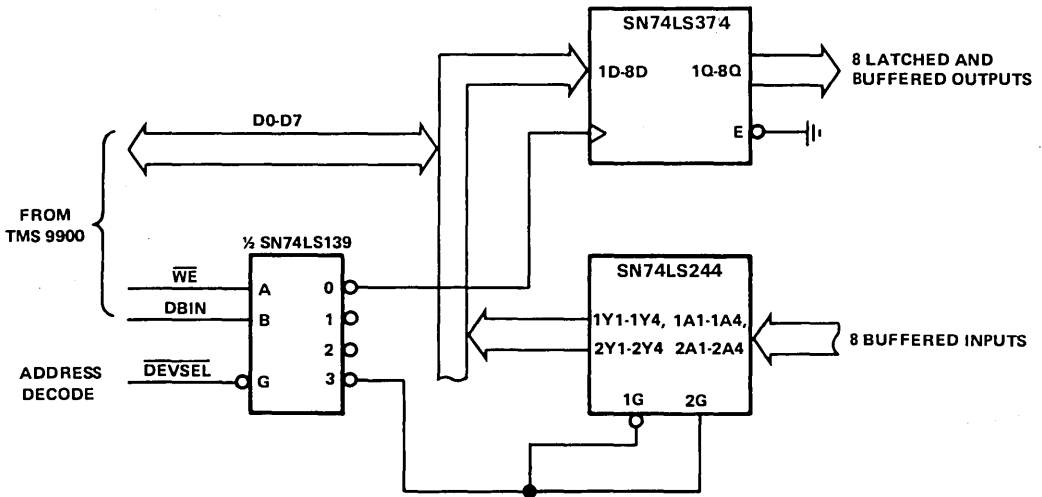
SN74LS374

1D-8D

1Q-8Q

8 LATCHED AND BUFFERED OUTPUTS

D0-D7

E

FROM TMS 9900

½ SN74LS139

$\overline{WE}$

A

0

DBIN

B

1

2

ADDRESS DECODE

$\overline{DEVSEL}$

G

3

SN74LS244

1Y1-1Y4, 1A1-1A4,

2Y1-2Y4 2A1-2A4

8 BUFFERED INPUTS

1G

2G